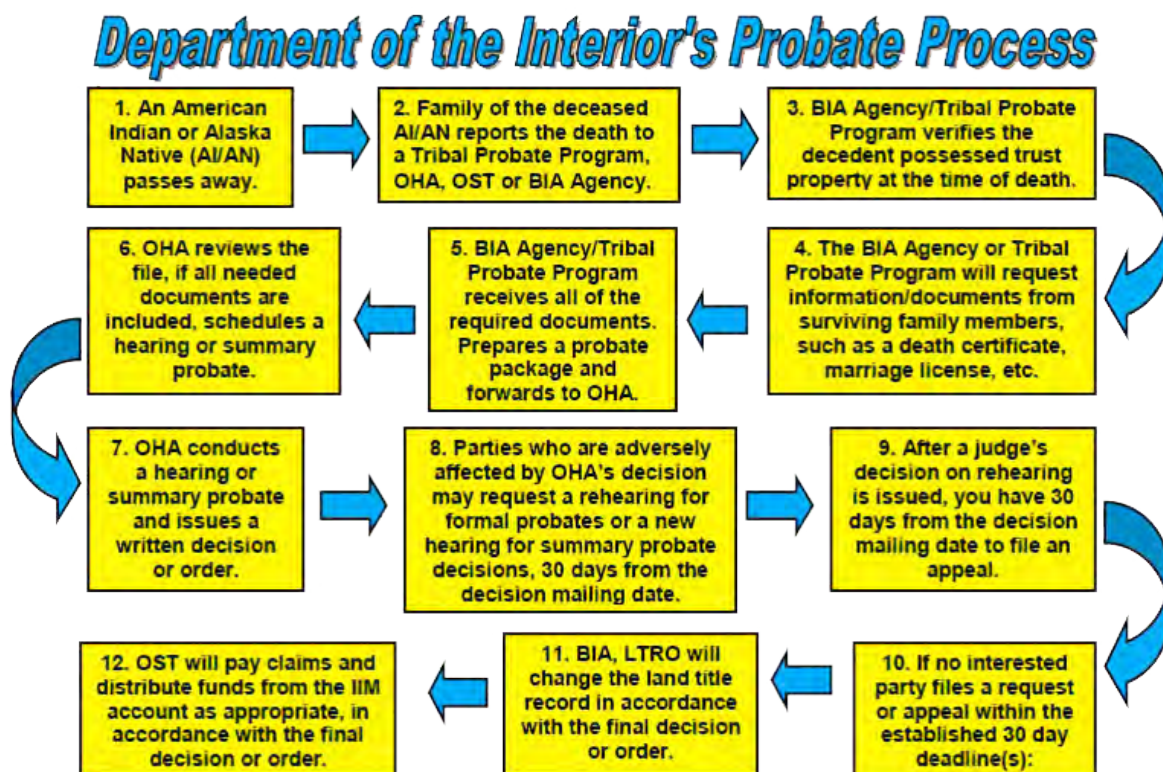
Department of the Interior's Probate Process

1. An American Indian or Alaska Native (AI/AN) passes away.

2. Family of the deceased AI/AN reports the death to a Tribal Probate Program, OHA, OST or BIA Agency.

3. BIA Agency/Tribal Probate Program verifies the decedent possessed trust property at the time of death.

4. The BIA Agency or Tribal Probate Program will request information/documents from surviving family members, such as a death certificate, marriage license, etc.

5. BIA Agency/Tribal Probate Program receives all of the required documents. Prepares a probate package and forwards to OHA.

6. OHA reviews the file, if all needed documents are included, schedules a hearing or summary probate.

7. OHA conducts a hearing or summary probate and issues a written decision or order.

8. Parties who are adversely affected by OHA's decision may request a rehearing for formal probates or a new hearing for summary probate decisions, 30 days from the decision mailing date.

9. After a judge's decision on rehearing is issued, you have 30 days from the decision mailing date to file an appeal.

10. If no interested party files a request or appeal within the established 30 day deadline(s):

11. BIA, LTRO will change the land title record in accordance with the final decision or order.

12. OST will pay claims and distribute funds from the IIM account as appropriate, in accordance with the final decision or order.